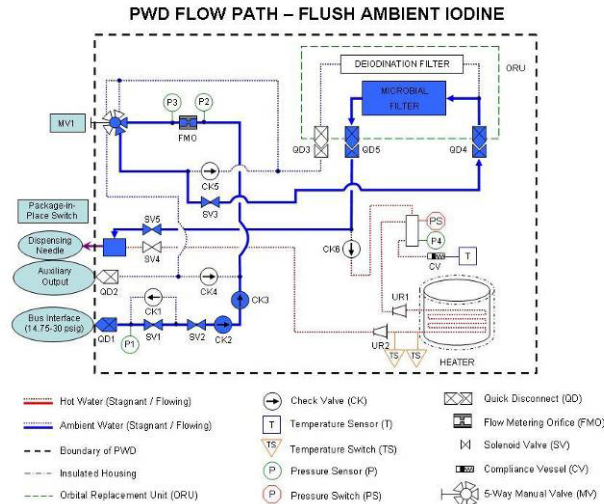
PWD FLOW PATH – FLUSH AMBIENT IODINE

DEIODINATION FILTER

ORU

MICROBIAL FILTER

MV1

P3

P2

FMO

QD3

QD5

QD4

CK5

SV3

Package-in-Place Switch

SV5

Dispensing Needle

SV4

CK6

PS

P4

CV

T

Auxiliary Output

QD2

CK4

CK3

CK1

UR1

Bus Interface (14.75-30 psig)

QD1

P1

SV1

SV2

CK2

UR2

TS

TS

HEATER

Hot Water (Stagnant / Flowing)

Ambient Water (Stagnant / Flowing)

Boundary of PWD

Insulated Housing

Orbital Replacement Unit (ORU)

Check Valve (CK)

T Temperature Sensor (T)

TS Temperature Switch (TS)

P Pressure Sensor (P)

P Pressure Switch (PS)

Quick Disconnect (QD)

Flow Metering Orifice (FMO)

Solenoid Valve (SV)

Compliance Vessel (CV)

5-Way Manual Valve (MV)